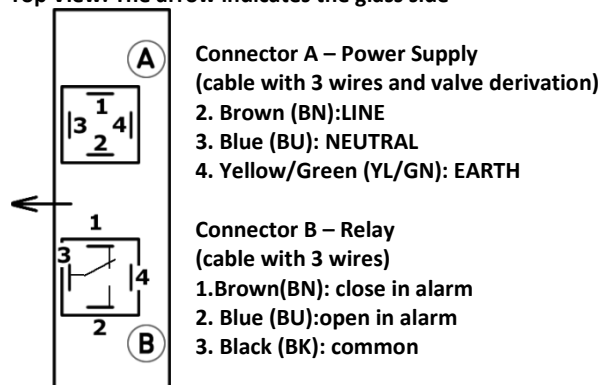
Top View: The arrow indicates the glass side

A

1
3 4
2

1
3 4
2

B

Connector A – Power Supply
(cable with 3 wires and valve derivation)
2. Brown (BN):LINE
3. Blue (BU): NEUTRAL
4. Yellow/Green (YL/GN): EARTH

Connector B – Relay
(cable with 3 wires)
1.Brown(BN): close in alarm
2. Blue (BU):open in alarm
3. Black (BK): common